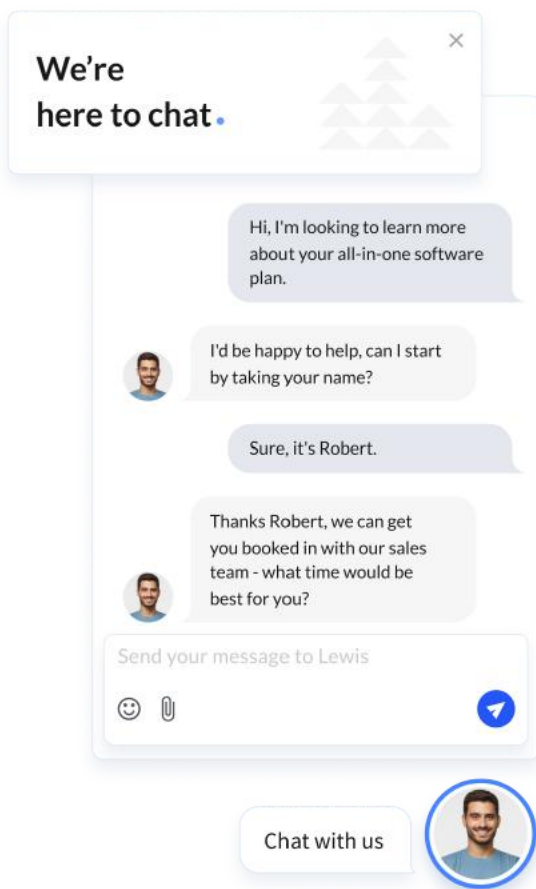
We're here to chat.

×

Hi, I'm looking to learn more about your all-in-one software plan.

I'd be happy to help, can I start by taking your name?

Sure, it's Robert.

Thanks Robert, we can get you booked in with our sales team - what time would be best for you?

Send your message to Lewis

Chat with us